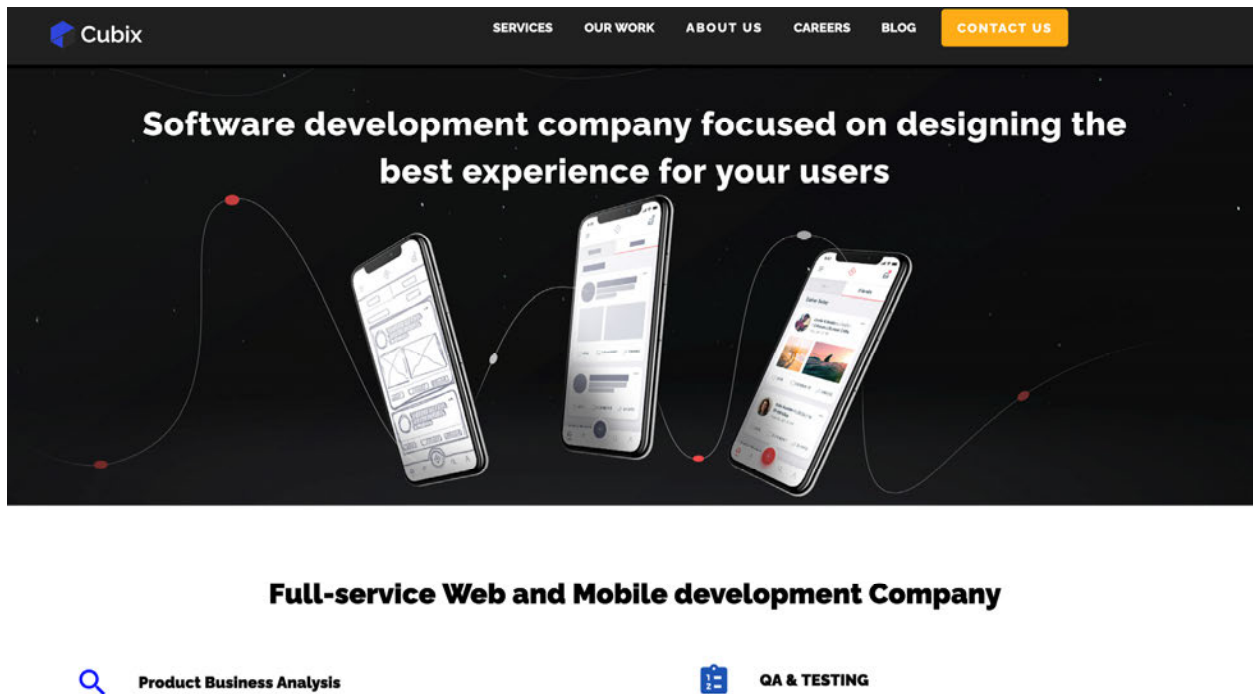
Cubix

SERVICES OUR WORK ABOUT US CAREERS BLOG CONTACT US

Software development company focused on designing the best experience for your users

Full-service Web and Mobile development Company

Product Business Analysis

QA & TESTING